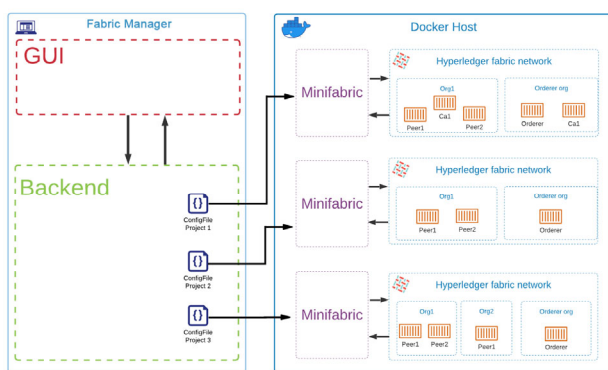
Fabric Manager

GUI

Backend

ConfigFile Project 1

ConfigFile Project 2

ConfigFile Project 3

Docker Host

Minifabric

Hyperledger fabric network

Org1

Ca1

Peer1

Peer2

Orderer org

Orderer

Ca1

Minifabric

Hyperledger fabric network

Org1

Peer1

Peer2

Orderer org

Orderer

Minifabric

Hyperledger fabric network

Org1

Peer1

Peer2

Org2

Peer1

Orderer org

Orderer